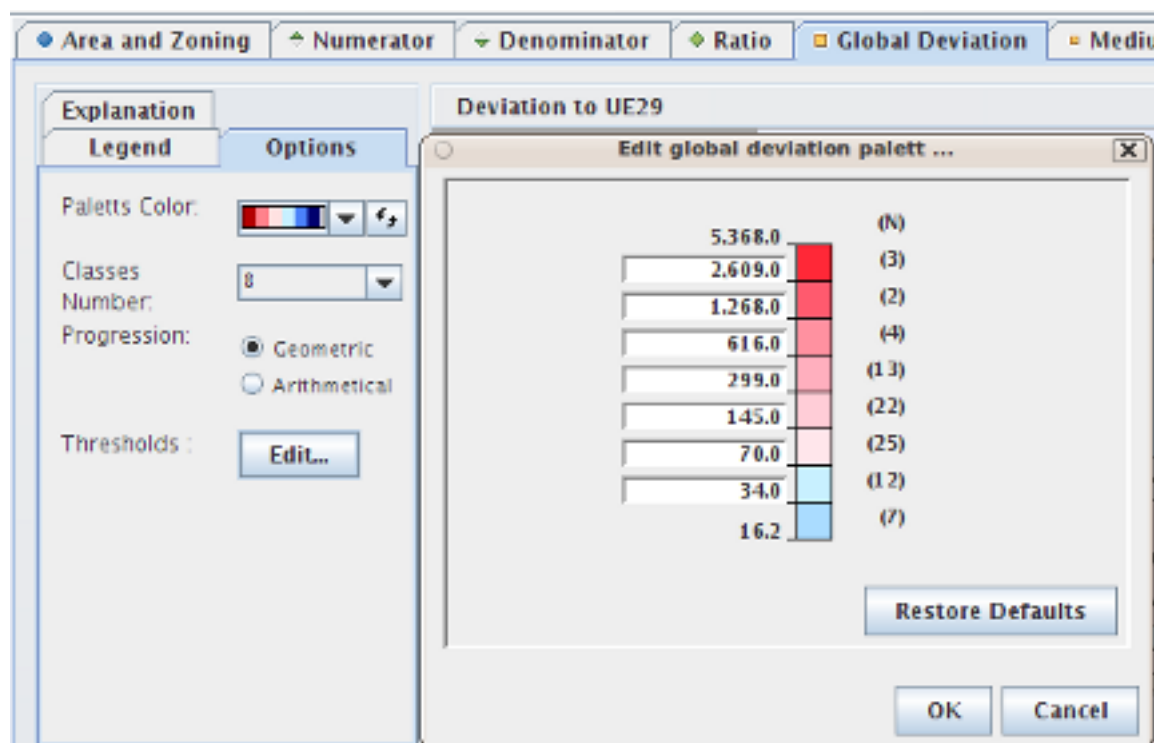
Area and Zoning | Numerator | Denominator | Ratio | Global Deviation | Medi

Explanation
Legend | Options

Paletts Color:

Classes Number: 8

Progression:
Geometric
Arithmetical

Thresholds : Edit...

Deviation to UE29

Edit global deviation palett ...

5.368.0
2.609.0
1.268.0
616.0
299.0
145.0
70.0
34.0
16.2

(N)
(3)
(2)
(4)
(13)
(22)
(25)
(12)
(7)

Restore Defaults

OK
Cancel